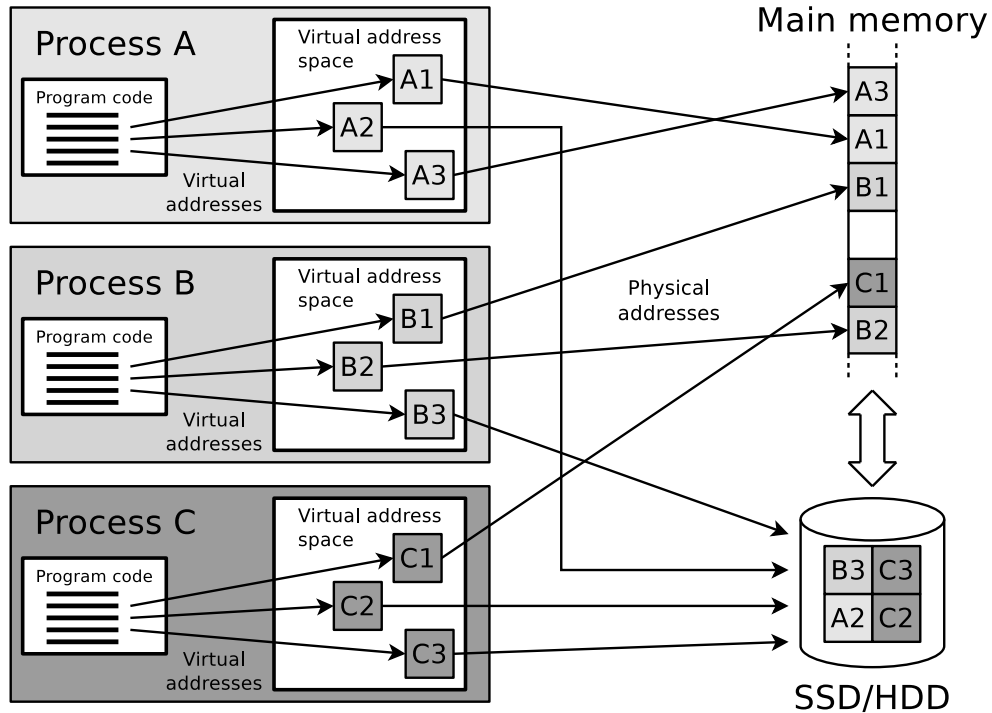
Main memory

Process A

Program code

Virtual address space

A1

A2

A3

Virtual addresses

A3

A1

B1

Process B

Program code

Virtual address space

B1

B2

B3

Virtual addresses

Physical addresses

C1

B2

Process C

Program code

Virtual address space

C1

C2

C3

Virtual addresses

B3 C3

A2 C2

SSD/HDD